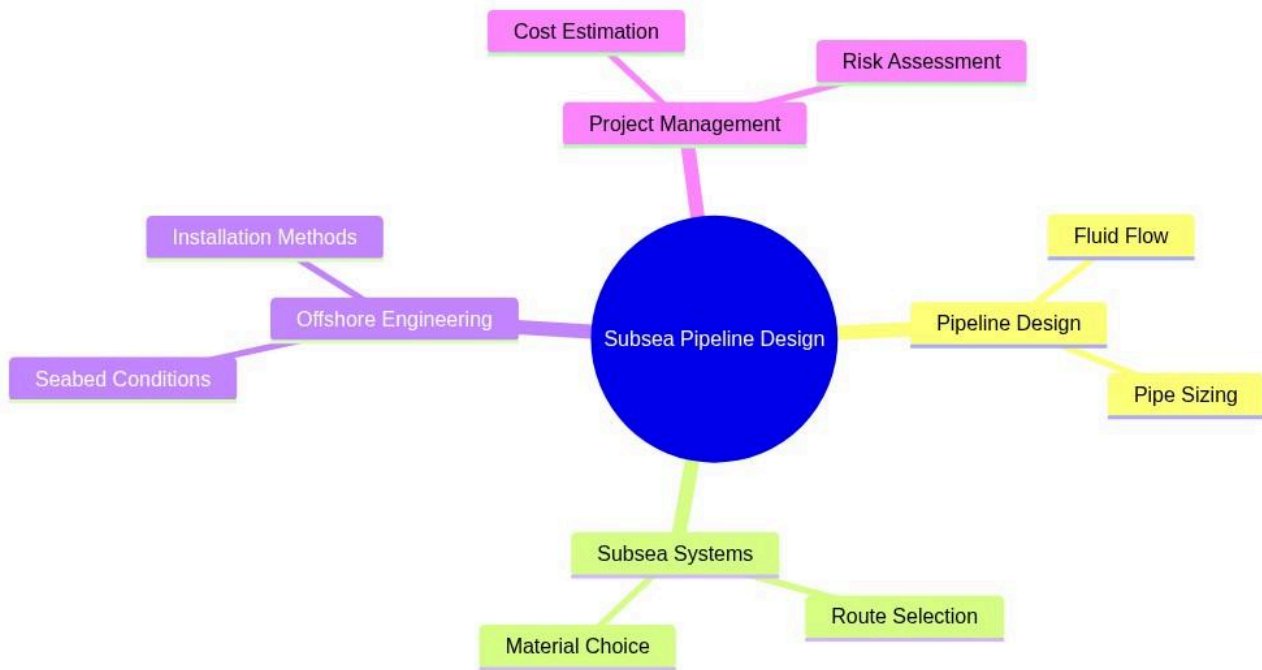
Cost Estimation

Risk Assessment

Project Management

Installation Methods

Fluid Flow

Offshore Engineering

Subsea Pipeline Design

Pipeline Design

Seabed Conditions

Pipe Sizing

Subsea Systems

Route Selection

Material Choice